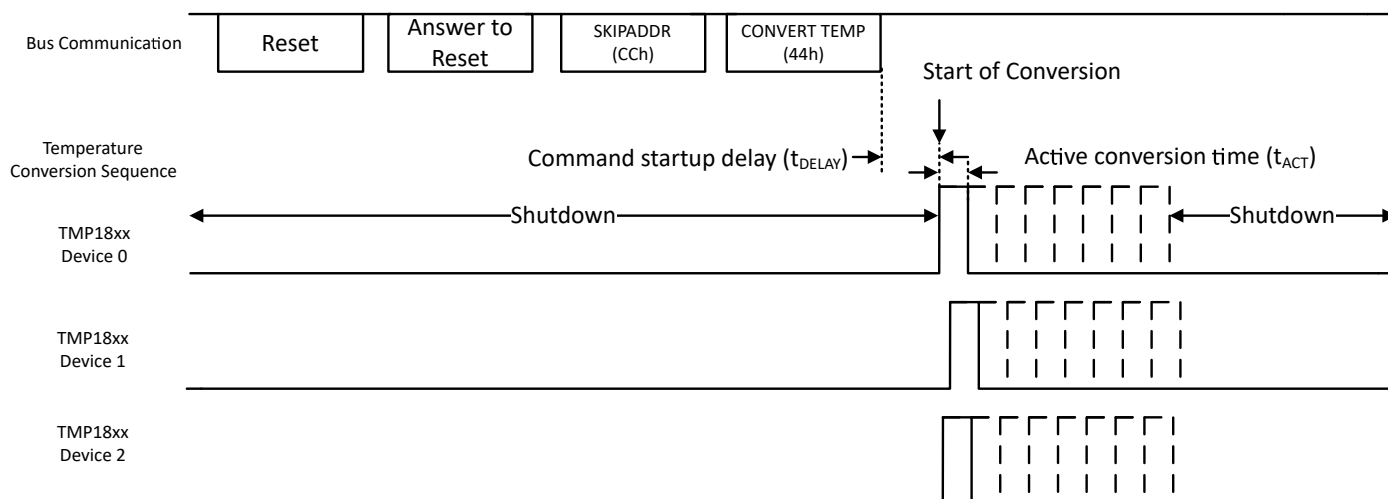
Bus Communication

Reset

Answer to Reset

SKIPADDR (CCh)

CONVERT TEMP (44h)

Start of Conversion

Temperature Conversion Sequence

Command startup delay ($t_{DELAY}$)

Active conversion time ($t_{ACT}$)

Shutdown

Shutdown

TMP18xx Device 0

TMP18xx Device 1

TMP18xx Device 2